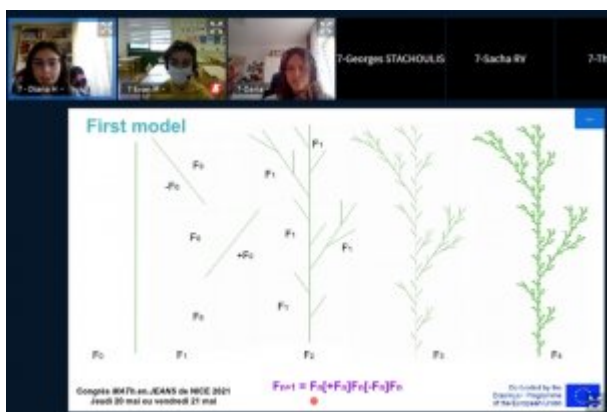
7-Diana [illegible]
7-Evan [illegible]
7-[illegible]
7-Georges STACHOULIS
7-Sacha RV
7-Th

First model

$F_0$
$-F_0$
$F_0$
$+F_0$
$F_0$
$F_1$
$F_1$
$F_1$
$F_1$
$F_1$

$F_0$ $F_1$ $F_2$ $F_3$ $F_4$

Congrès MATh.en.JEANS de NICE 2021
Jeudi 20 mai ou vendredi 21 mai

$F_{n+1} = F_n[+F_n]F_n[-F_n]F_n$

Co-funded by the Erasmus+ Programme of the European Union